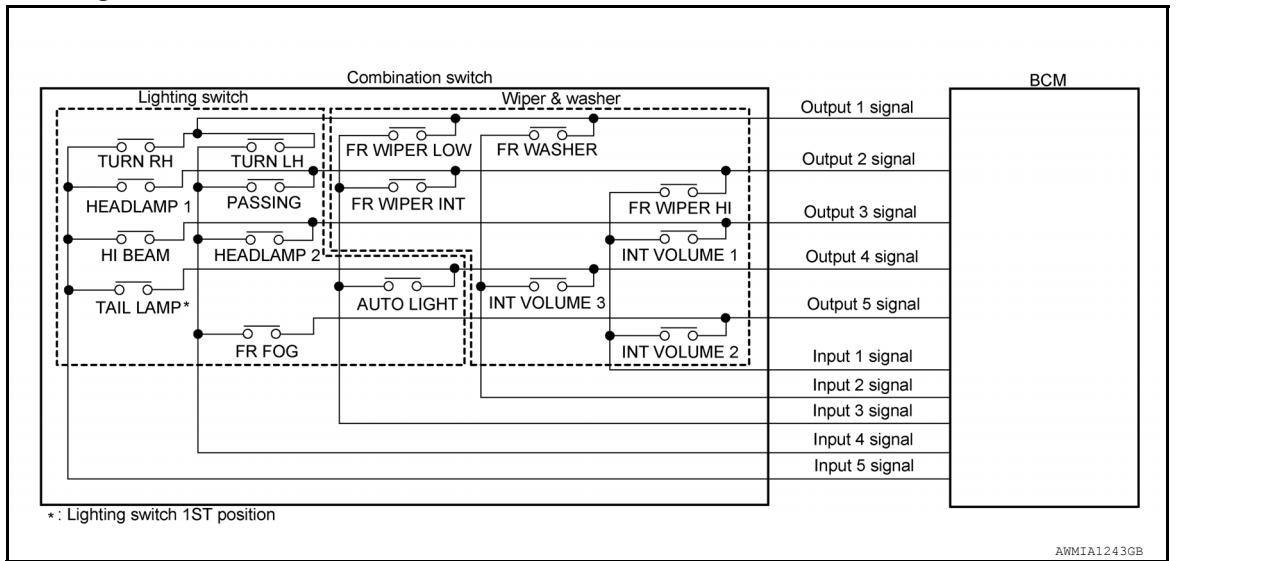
Combination switch

BCM

Lighting switch

Wiper & washer

TURN RH

TURN LH

HEADLAMP 1

PASSING

HI BEAM

HEADLAMP 2

TAIL LAMP*

FR FOG

FR WIPER LOW

FR WASHER

FR WIPER INT

FR WIPER HI

INT VOLUME 1

AUTO LIGHT

INT VOLUME 3

INT VOLUME 2

Output 1 signal

Output 2 signal

Output 3 signal

Output 4 signal

Output 5 signal

Input 1 signal

Input 2 signal

Input 3 signal

Input 4 signal

Input 5 signal

*: Lighting switch 1ST position

AWMIA1243GB